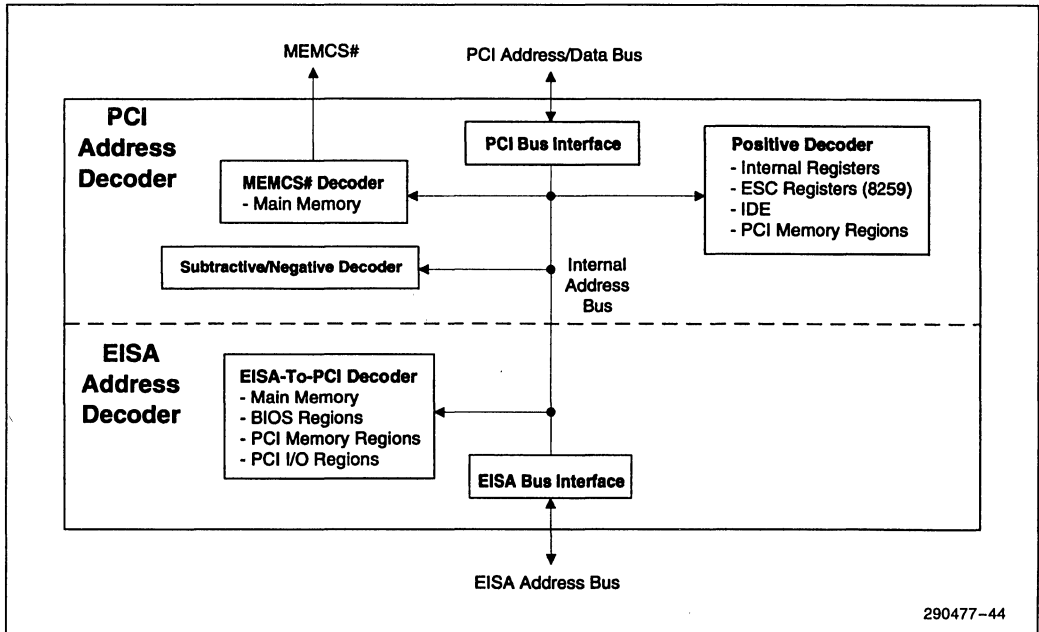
MEMCS#

PCI Address/Data Bus

PCI Address Decoder

PCI Bus Interface

Positive Decoder
- Internal Registers
- ESC Registers (8259)
- IDE
- PCI Memory Regions

MEMCS# Decoder
- Main Memory

Subtractive/Negative Decoder

Internal Address Bus

EISA Address Decoder

EISA-To-PCI Decoder
- Main Memory
- BIOS Regions
- PCI Memory Regions
- PCI I/O Regions

EISA Bus Interface

EISA Address Bus

290477–44